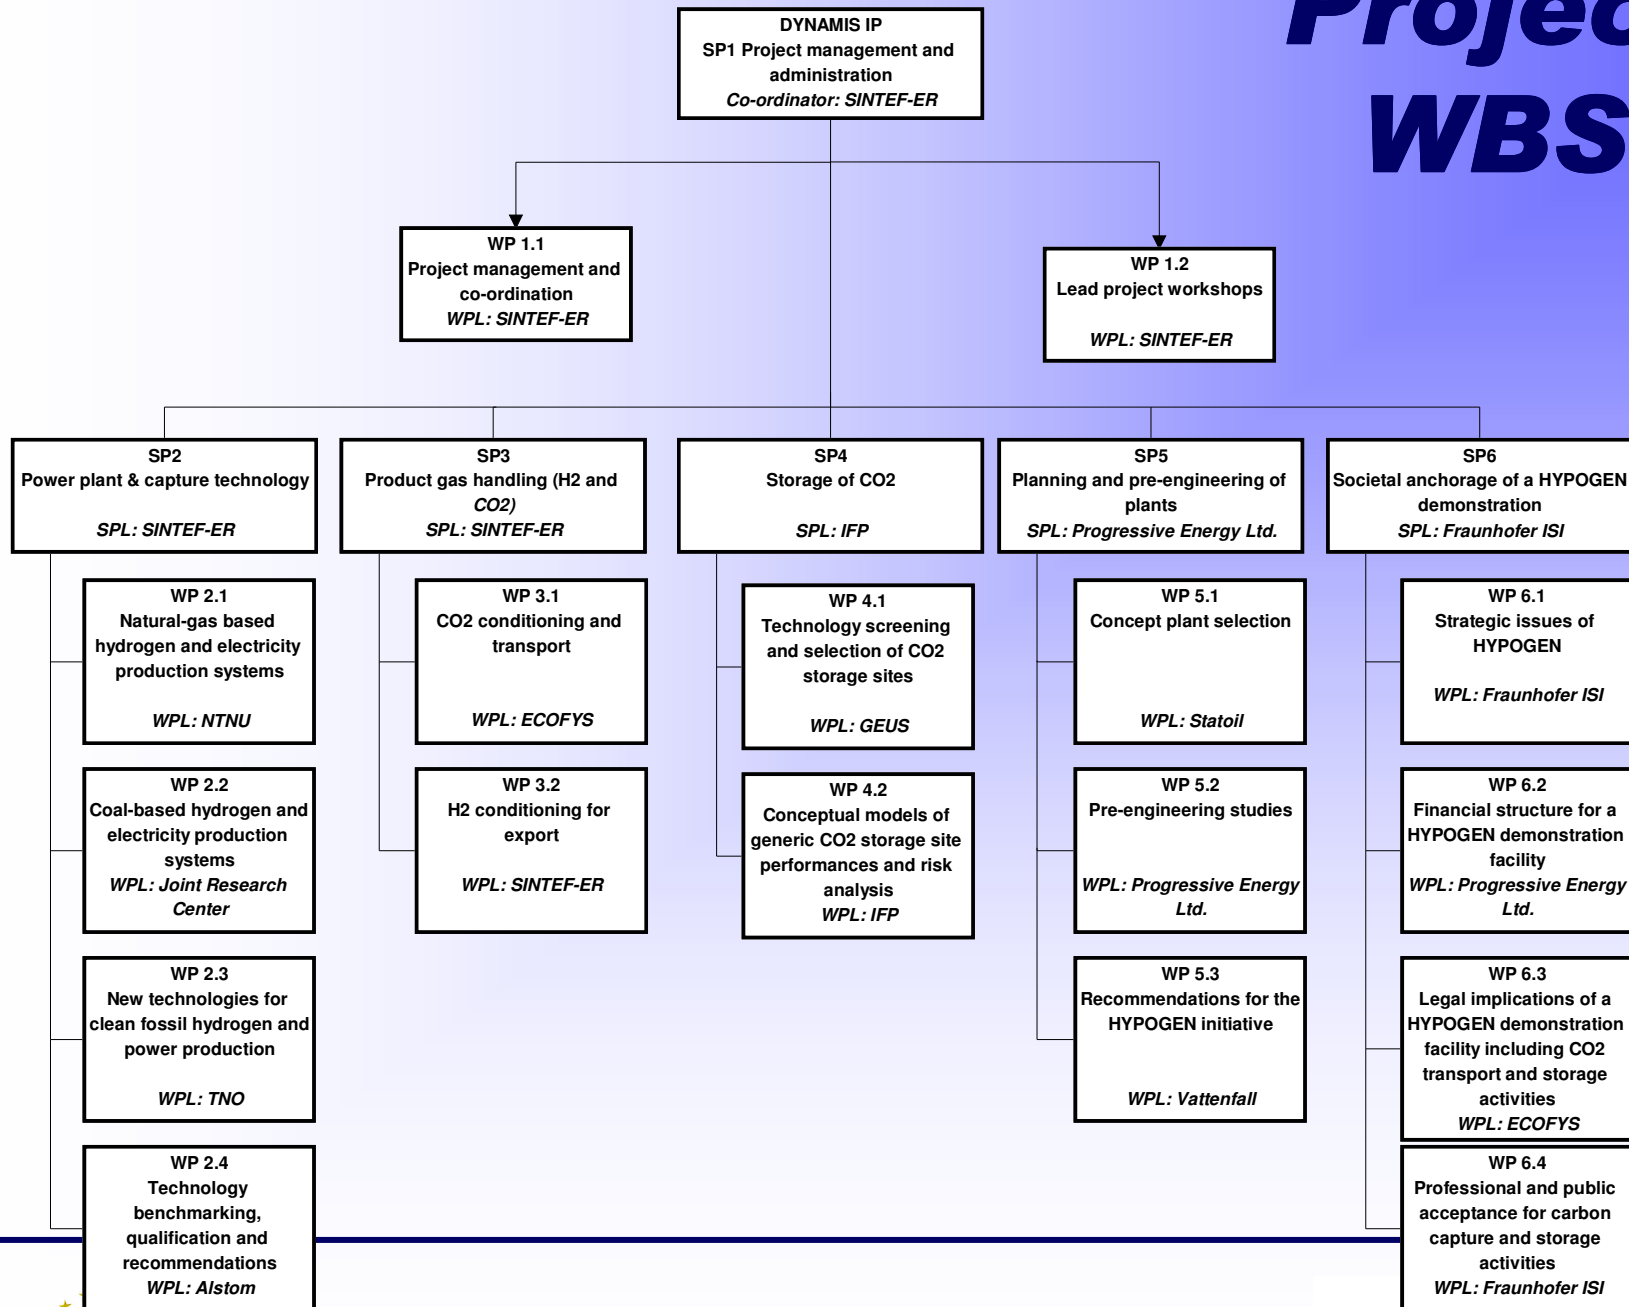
Projec
WBS

DYNAMIS IP
SP1 Project management and administration
Co-ordinator: SINTEF-ER

WP 1.1
Project management and co-ordination
WPL: SINTEF-ER

WP 1.2
Lead project workshops
WPL: SINTEF-ER

SP2
Power plant & capture technology
SPL: SINTEF-ER

WP 2.1
Natural-gas based hydrogen and electricity production systems
WPL: NTNU

WP 2.2
Coal-based hydrogen and electricity production systems
WPL: Joint Research Center

WP 2.3
New technologies for clean fossil hydrogen and power production
WPL: TNO

WP 2.4
Technology benchmarking, qualification and recommendations
WPL: Alstom

SP3
Product gas handling (H2 and CO2)
SPL: SINTEF-ER

WP 3.1
CO2 conditioning and transport
WPL: ECOFYS

WP 3.2
H2 conditioning for export
WPL: SINTEF-ER

SP4
Storage of CO2
SPL: IFP

WP 4.1
Technology screening and selection of CO2 storage sites
WPL: GEUS

WP 4.2
Conceptual models of generic CO2 storage site performances and risk analysis
WPL: IFP

SP5
Planning and pre-engineering of plants
SPL: Progressive Energy Ltd.

WP 5.1
Concept plant selection
WPL: Statoil

WP 5.2
Pre-engineering studies
WPL: Progressive Energy Ltd.

WP 5.3
Recommendations for the HYPOGEN initiative
WPL: Vattenfall

SP6
Societal anchorage of a HYPOGEN demonstration
SPL: Fraunhofer ISI

WP 6.1
Strategic issues of HYPOGEN
WPL: Fraunhofer ISI

WP 6.2
Financial structure for a HYPOGEN demonstration facility
WPL: Progressive Energy Ltd.

WP 6.3
Legal implications of a HYPOGEN demonstration facility including CO2 transport and storage activities
WPL: ECOFYS

WP 6.4
Professional and public acceptance for carbon capture and storage activities
WPL: Fraunhofer ISI